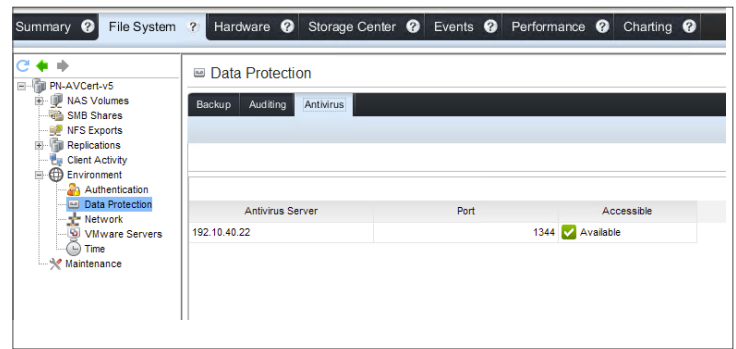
Summary ? File System ? Hardware ? Storage Center ? Events ? Performance ? Charting ?

PN-AVCert-v5
NAS Volumes
SMB Shares
NFS Exports
Replications
Client Activity
Environment
Authentication
Data Protection
Network
VMware Servers
Time
Maintenance

Data Protection

Backup Auditing Antivirus

| Antivirus Server | Port | Accessible |
|---|---|---|
| 192.10.40.22 | 1344 | Available |